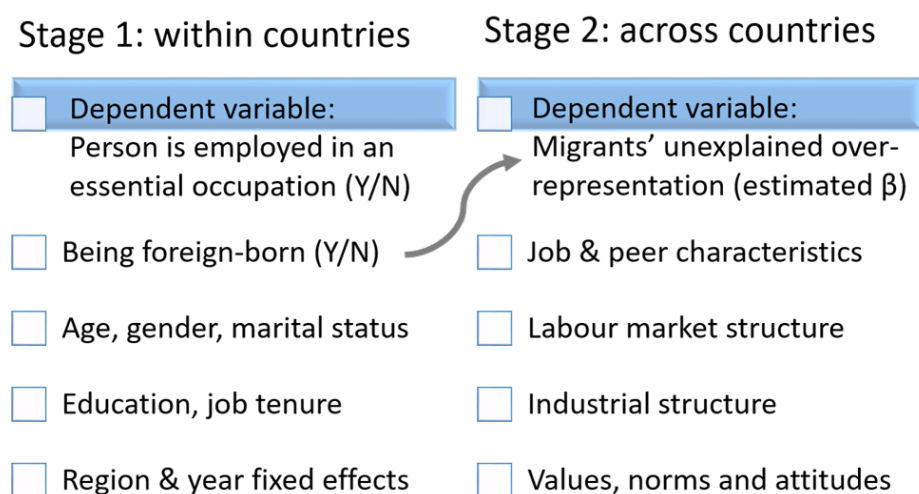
Stage 1: within countries

Dependent variable: Person is employed in an essential occupation (Y/N)

Being foreign-born (Y/N)

Age, gender, marital status

Education, job tenure

Region & year fixed effects

Stage 2: across countries

Dependent variable: Migrants' unexplained over-representation (estimated β)

Job & peer characteristics

Labour market structure

Industrial structure

Values, norms and attitudes